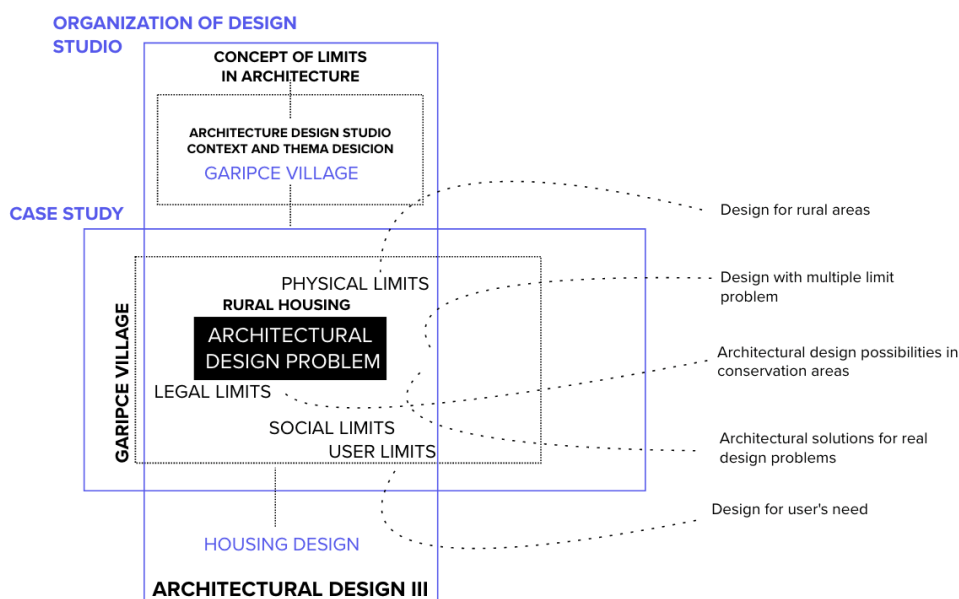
ORGANIZATION OF DESIGN STUDIO

CONCEPT OF LIMITS IN ARCHITECTURE

ARCHITECTURE DESIGN STUDIO CONTEXT AND THEMA DESICION

GARIPCE VILLAGE

CASE STUDY

Design for rural areas

PHYSICAL LIMITS

Design with multiple limit problem

RURAL HOUSING

ARCHITECTURAL DESIGN PROBLEM

GARIPCE VILLAGE

Architectural design possibilities in conservation areas

LEGAL LIMITS

SOCIAL LIMITS

Architectural solutions for real design problems

USER LIMITS

Design for user's need

HOUSING DESIGN

ARCHITECTURAL DESIGN III